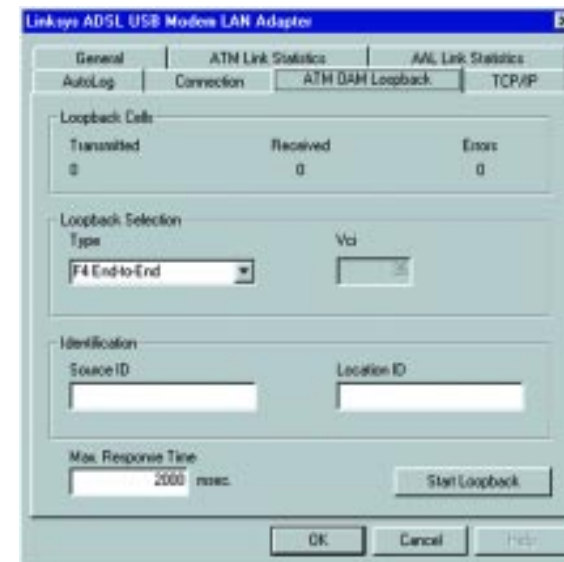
Linksys ADSL USB Modem LAN Adapter

General | ATM Link Statistics | AAL Link Statistics
AutoLog | Connection | ATM OAM Loopback | TCP/IP

Loopback Cells
Transmitted
0
Received
0
Errors
0

Loopback Selection
Type
F4 End-to-End
Vci
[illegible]

Identification
Source ID
Location ID

Max. Response Time
2000 msec.

Start Loopback

OK
Cancel
Help